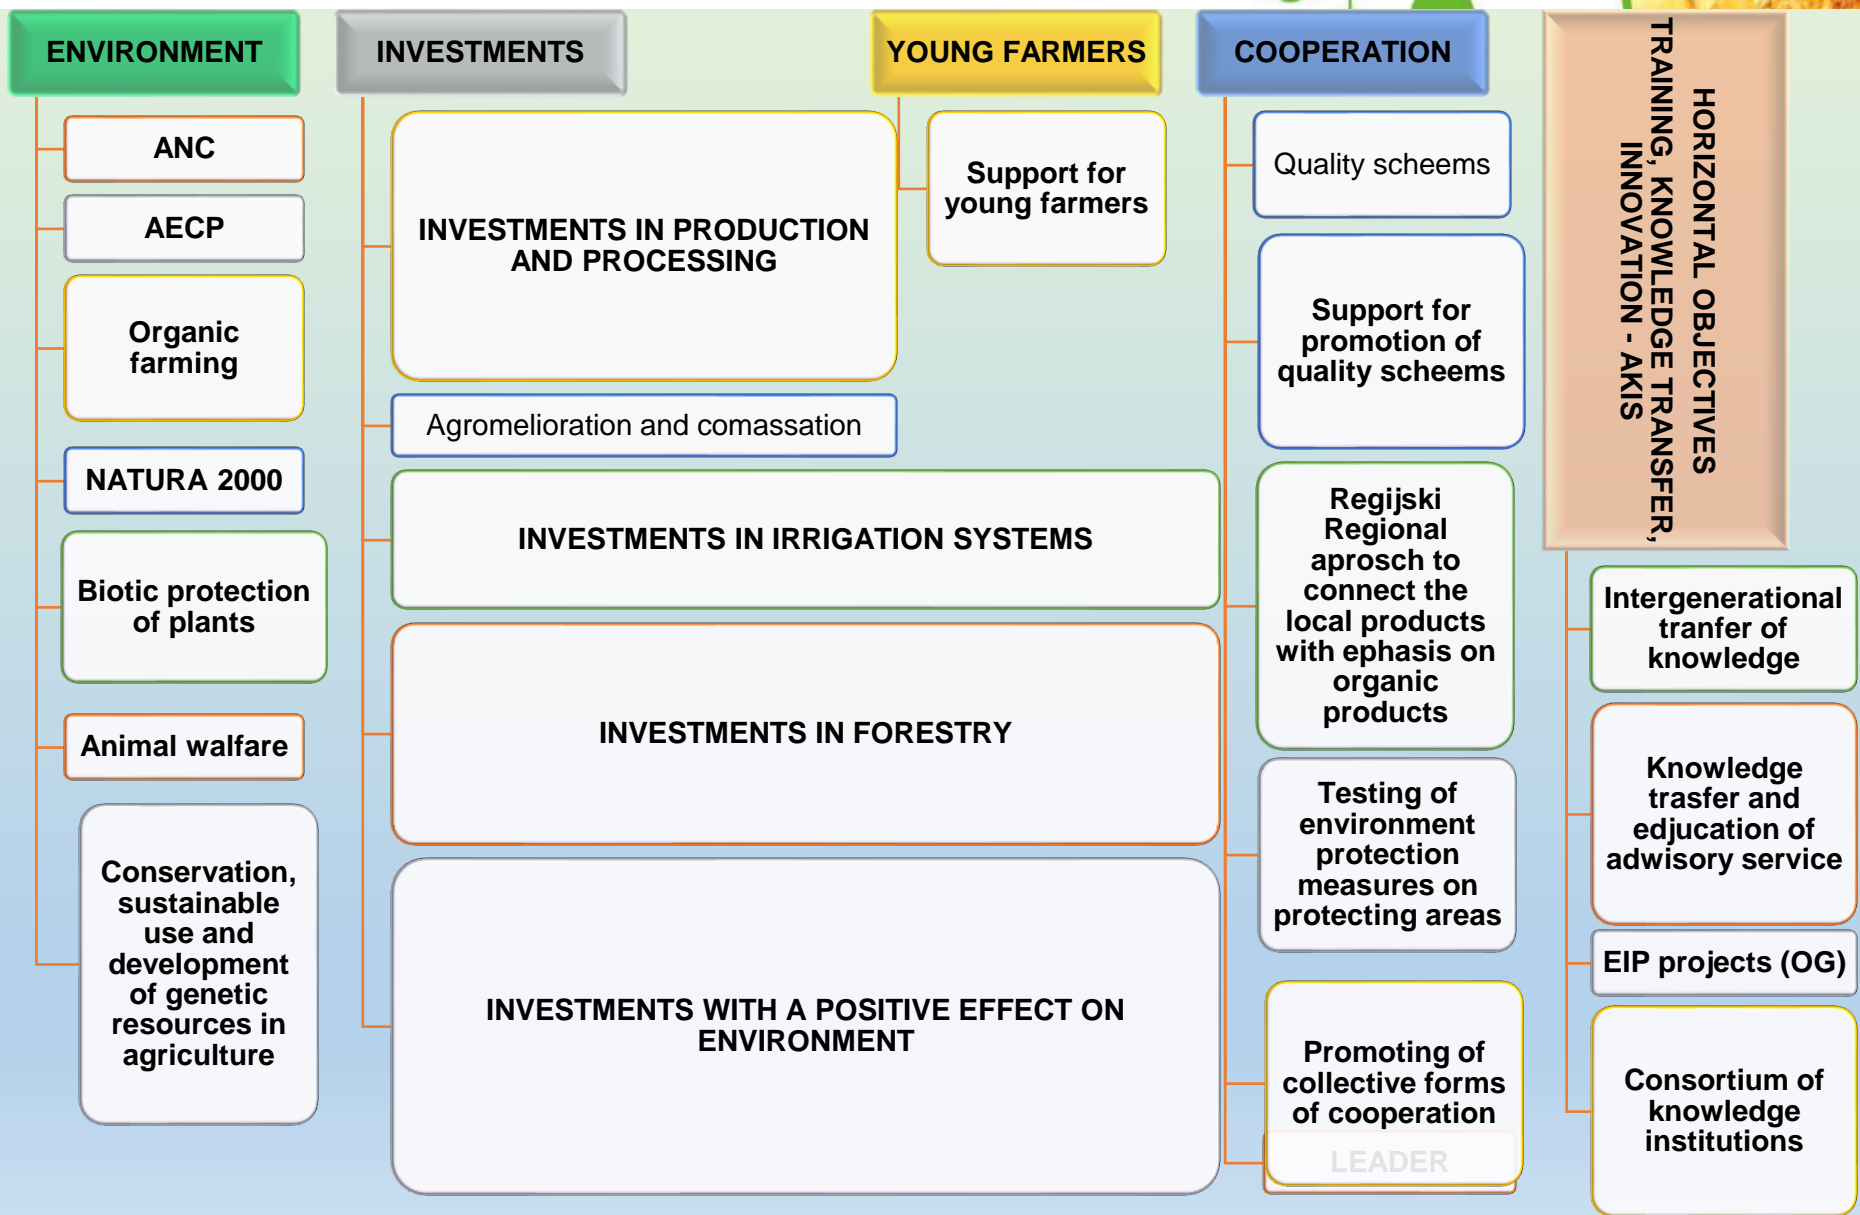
ENVIRONMENT

ANC

AECP

Organic farming

NATURA 2000

Biotic protection of plants

Animal walfare

Conservation, sustainable use and development of genetic resources in agriculture

INVESTMENTS

INVESTMENTS IN PRODUCTION AND PROCESSING

Agromelioration and comassation

INVESTMENTS IN IRRIGATION SYSTEMS

INVESTMENTS IN FORESTRY

INVESTMENTS WITH A POSITIVE EFFECT ON ENVIRONMENT

YOUNG FARMERS

Support for young farmers

COOPERATION

Quality scheems

Support for promotion of quality scheems

Regijski Regional aprosch to connect the local products with ephasis on organic products

Testing of environment protection measures on protecting areas

Promoting of collective forms of cooperation

LEADER

HORIZONTAL OBJECTIVES TRAINING, KNOWLEDGE TRANSFER, INNOVATION - AKIS

Intergenerational tranfer of knowledge

Knowledge trasfer and edjucation of adwisory service

EIP projects (OG)

Consortium of knowledge institutions